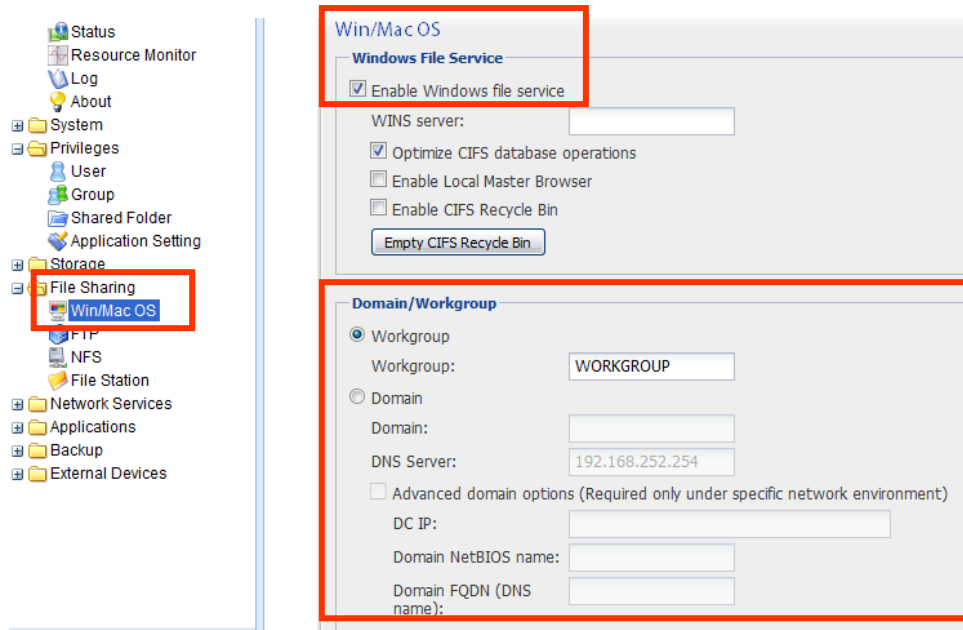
Status
Resource Monitor
Log
About
System
Privileges
User
Group
Shared Folder
Application Setting
Storage
File Sharing
Win/Mac OS
FTP
NFS
File Station
Network Services
Applications
Backup
External Devices

Win/Mac OS

Windows File Service

☑ Enable Windows file service

WINS server:

☑ Optimize CIFS database operations

☐ Enable Local Master Browser

☐ Enable CIFS Recycle Bin

Empty CIFS Recycle Bin

Domain/Workgroup

◉ Workgroup

Workgroup: WORKGROUP

○ Domain

Domain:

DNS Server: 192.168.252.254

☐ Advanced domain options (Required only under specific network environment)

DC IP:

Domain NetBIOS name:

Domain FQDN (DNS name):